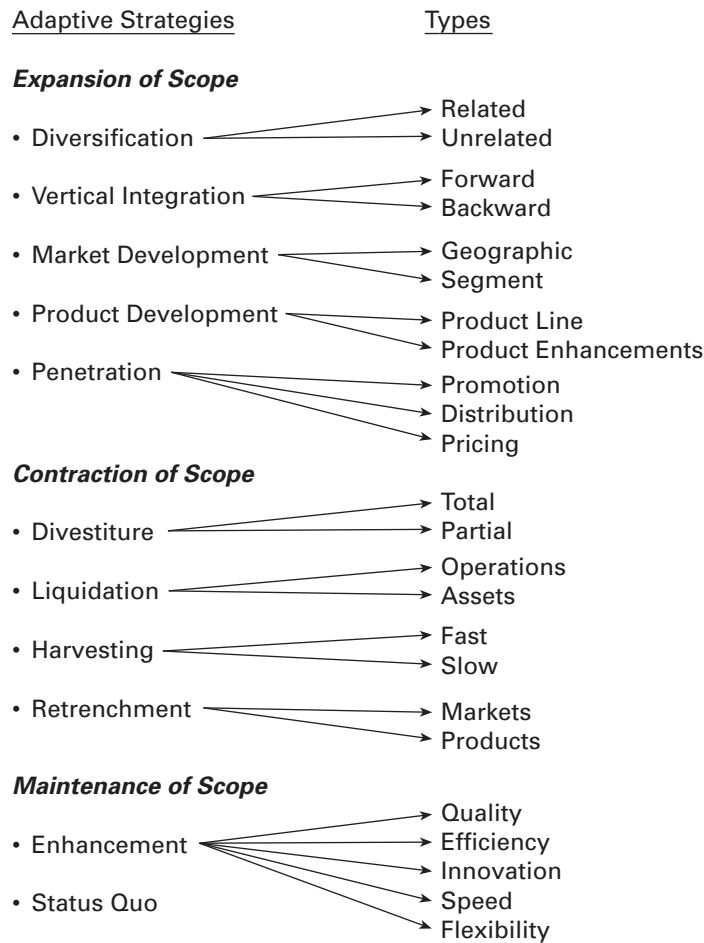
Adaptive Strategies Types

***Expansion of Scope***

• Diversification → Related, Unrelated

• Vertical Integration → Forward, Backward

• Market Development → Geographic, Segment

• Product Development → Product Line, Product Enhancements

• Penetration → Promotion, Distribution, Pricing

***Contraction of Scope***

• Divestiture → Total, Partial

• Liquidation → Operations, Assets

• Harvesting → Fast, Slow

• Retrenchment → Markets, Products

***Maintenance of Scope***

• Enhancement → Quality, Efficiency, Innovation, Speed, Flexibility

• Status Quo